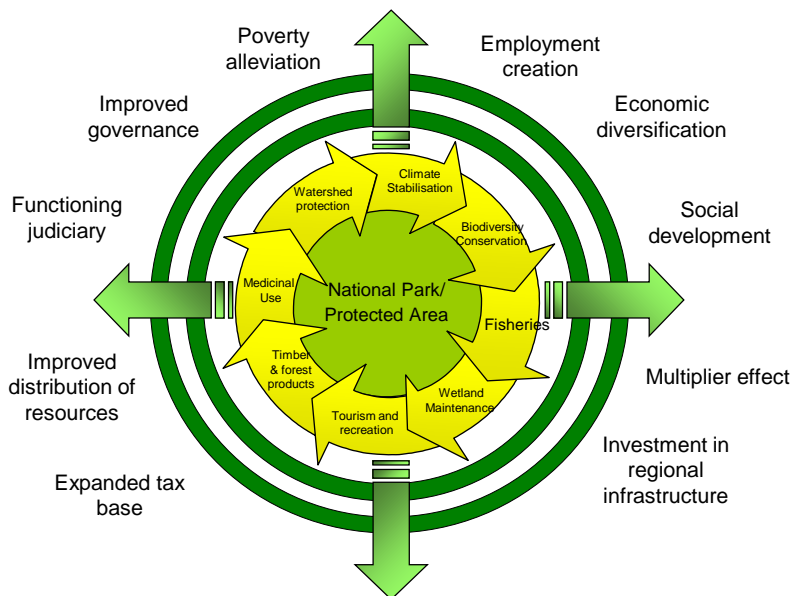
Poverty alleviation

Employment creation

Improved governance

Economic diversification

Functioning judiciary

Social development

Improved distribution of resources

Multiplier effect

Expanded tax base

Investment in regional infrastructure

Climate Stabilisation

Biodiversity Conservation

Fisheries

Wetland Maintenance

Tourism and recreation

Timber & forest products

Medicinal Use

Watershed protection

National Park/ Protected Area